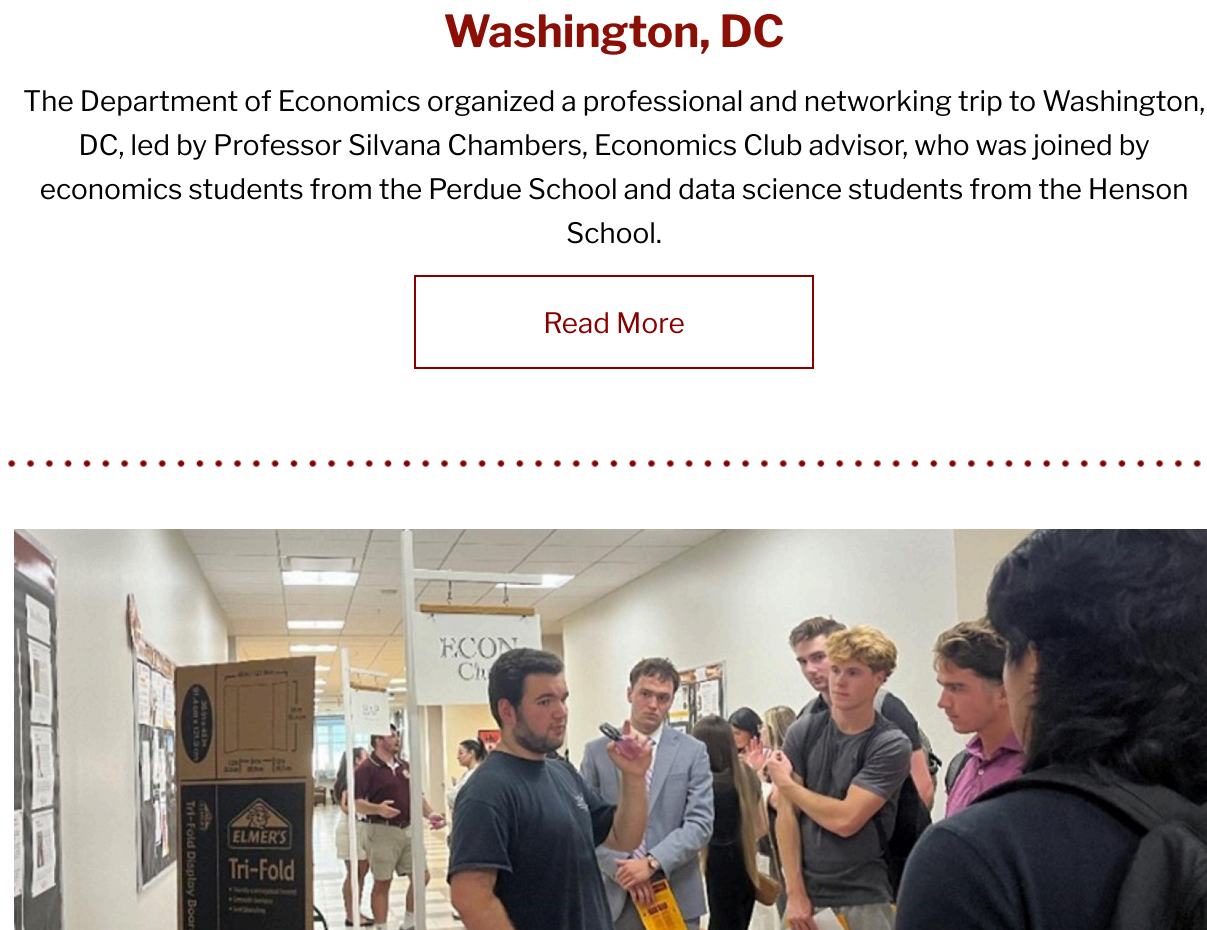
Washington, DC

The Department of Economics organized a professional and networking trip to Washington, DC, led by Professor Silvana Chambers, Economics Club advisor, who was joined by economics students from the Perdue School and data science students from the Henson School.

Read More

ECON Cl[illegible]

ELMER'S

Tri-Fold

Tri-Fold Display Boar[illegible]